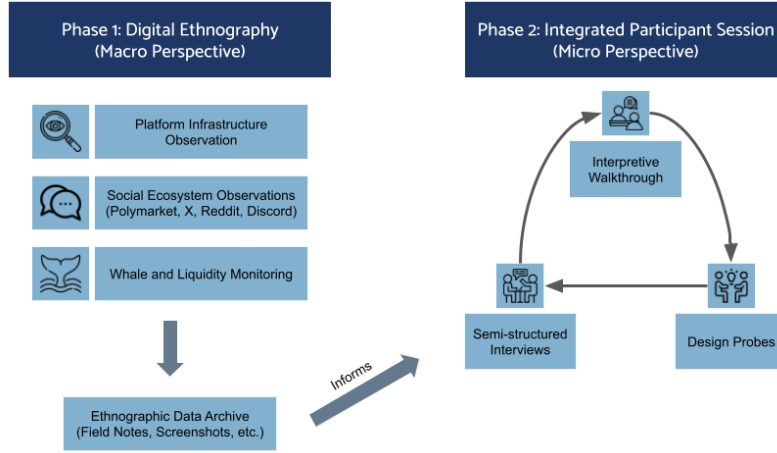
Phase 1: Digital Ethnography
(Macro Perspective)

Platform Infrastructure Observation

Social Ecosystem Observations (Polymarket, X, Reddit, Discord)

Whale and Liquidity Monitoring

Ethnographic Data Archive (Field Notes, Screenshots, etc.)

Informs

Phase 2: Integrated Participant Session
(Micro Perspective)

Interpretive Walkthrough

Design Probes

Semi-structured Interviews